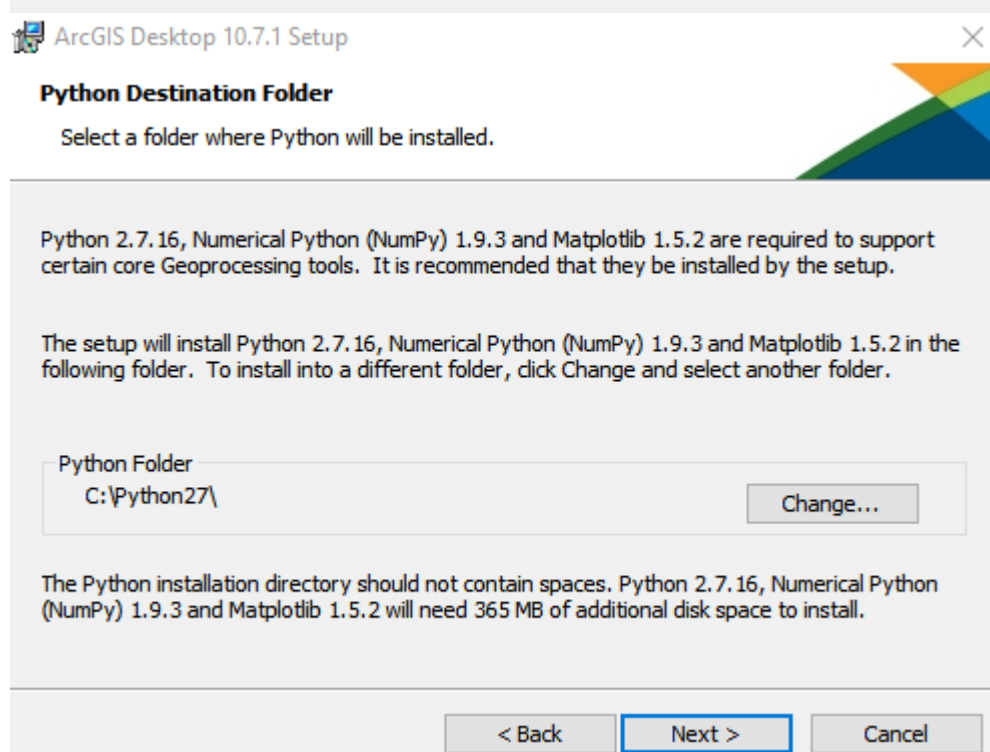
ArcGIS Desktop 10.7.1 Setup

Python Destination Folder

Select a folder where Python will be installed.

Python 2.7.16, Numerical Python (NumPy) 1.9.3 and Matplotlib 1.5.2 are required to support certain core Geoprocessing tools. It is recommended that they be installed by the setup.

The setup will install Python 2.7.16, Numerical Python (NumPy) 1.9.3 and Matplotlib 1.5.2 in the following folder. To install into a different folder, click Change and select another folder.

Python Folder
C:\Python27\

Change...

The Python installation directory should not contain spaces. Python 2.7.16, Numerical Python (NumPy) 1.9.3 and Matplotlib 1.5.2 will need 365 MB of additional disk space to install.

< Back

Next >

Cancel